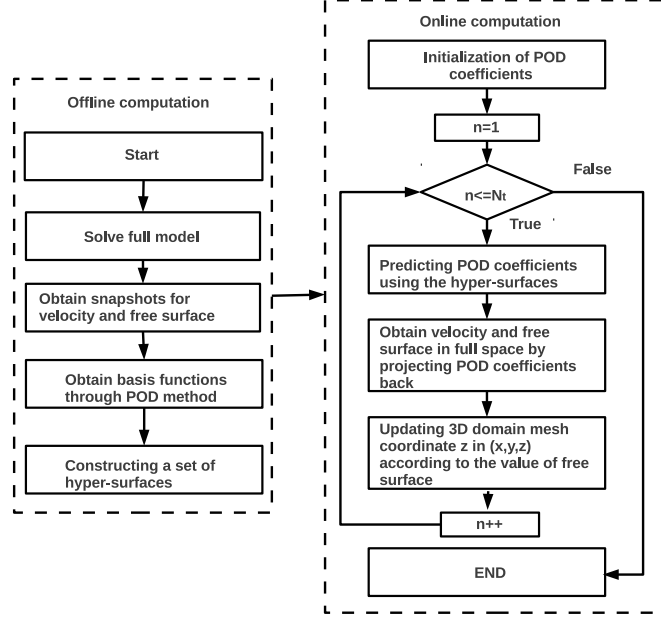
Offline computation

Start

Solve full model

Obtain snapshots for velocity and free surface

Obtain basis functions through POD method

Constructing a set of hyper-surfaces

Online computation

Initialization of POD coefficients

n=1

n<=$N_t$

False

True

Predicting POD coefficients using the hyper-surfaces

Obtain velocity and free surface in full space by projecting POD coefficients back

Updating 3D domain mesh coordinate z in (x,y,z) according to the value of free surface

n++

END